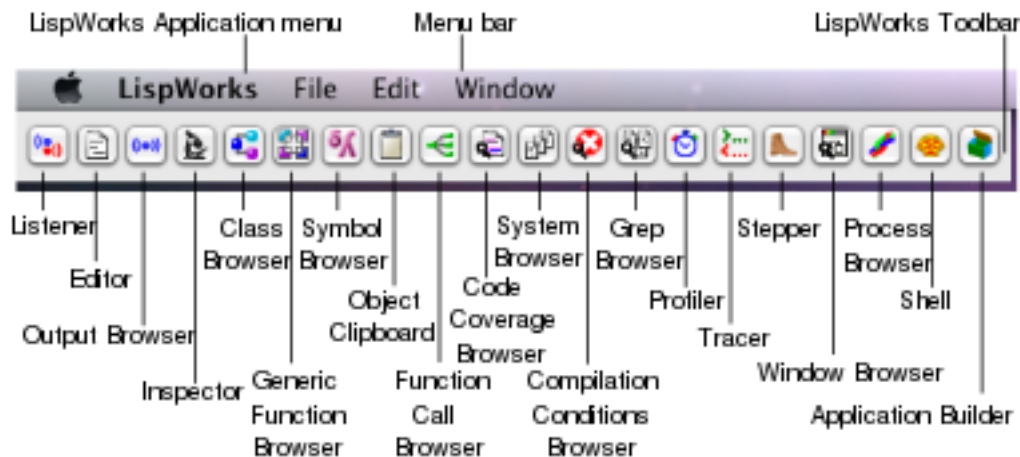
LispWorks Application menu

Menu bar

LispWorks Toolbar

LispWorks File Edit Window

Listener

Editor

Output Browser

Inspector

Class Browser

Generic Function Browser

Symbol Browser

Object Clipboard

Function Call Browser

Code Coverage Browser

System Browser

Compilation Conditions Browser

Grep Browser

Profiler

Tracer

Stepper

Window Browser

Process Browser

Shell

Application Builder